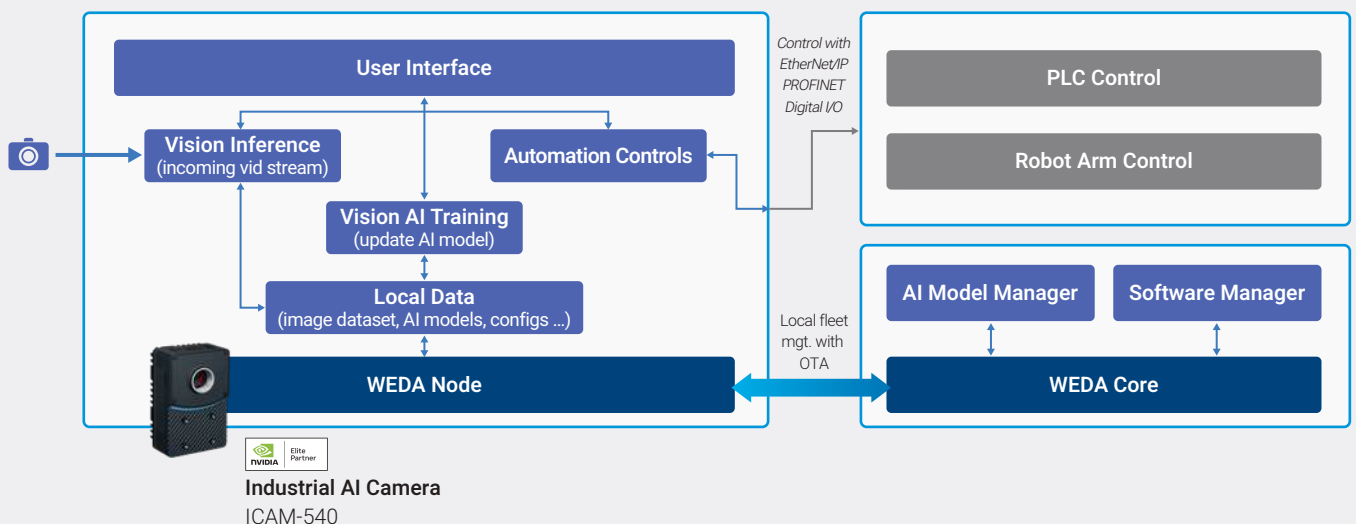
User Interface

Vision Inference
(incoming vid stream)

Automation Controls

Vision AI Training
(update AI model)

Local Data
(image dataset, AI models, configs ...)

WEDA Node

NVIDIA Elite Partner

Industrial AI Camera
ICAM-540

Control with
EtherNet/IP
PROFINET
Digital I/O

PLC Control

Robot Arm Control

Local fleet
mgt. with
OTA

AI Model Manager

Software Manager

WEDA Core